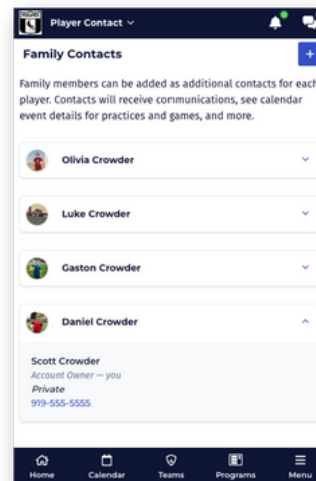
Player Contact

Family Contacts

+

Family members can be added as additional contacts for each player. Contacts will receive communications, see calendar event details for practices and games, and more.

Olivia Crowder

Luke Crowder

Gaston Crowder

Daniel Crowder

Scott Crowder
Account Owner — you
Private
919-555-5555

Home
Calendar
Teams
Programs
Menu